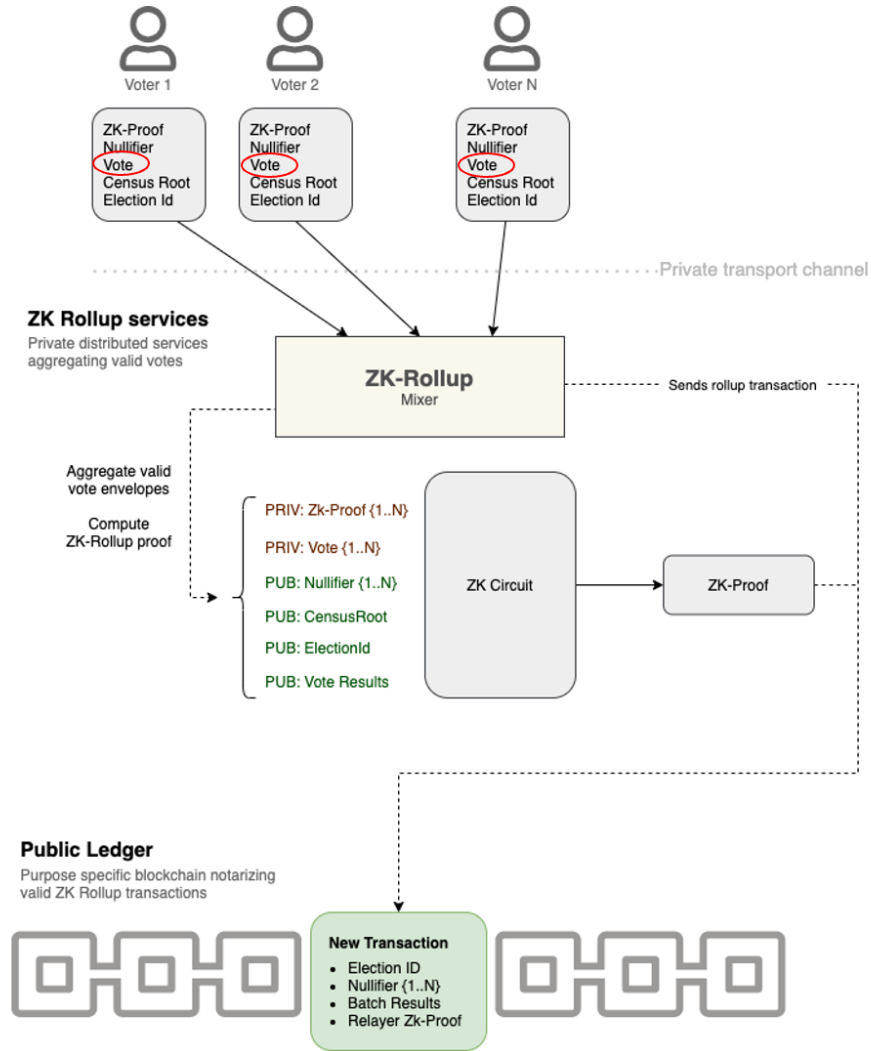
Voter 1

ZK-Proof
Nullifier
Vote
Census Root
Election Id

Voter 2

ZK-Proof
Nullifier
Vote
Census Root
Election Id

Voter N

ZK-Proof
Nullifier
Vote
Census Root
Election Id

Private transport channel

ZK Rollup services
Private distributed services aggregating valid votes

ZK-Rollup
Mixer

Sends rollup transaction

Aggregate valid vote envelopes

Compute ZK-Rollup proof

PRIV: Zk-Proof {1..N}
PRIV: Vote {1..N}
PUB: Nullifier {1..N}
PUB: CensusRoot
PUB: ElectionId
PUB: Vote Results

ZK Circuit

ZK-Proof

Public Ledger
Purpose specific blockchain notarizing valid ZK Rollup transactions

New Transaction
• Election ID
• Nullifier {1..N}
• Batch Results
• Relayer Zk-Proof